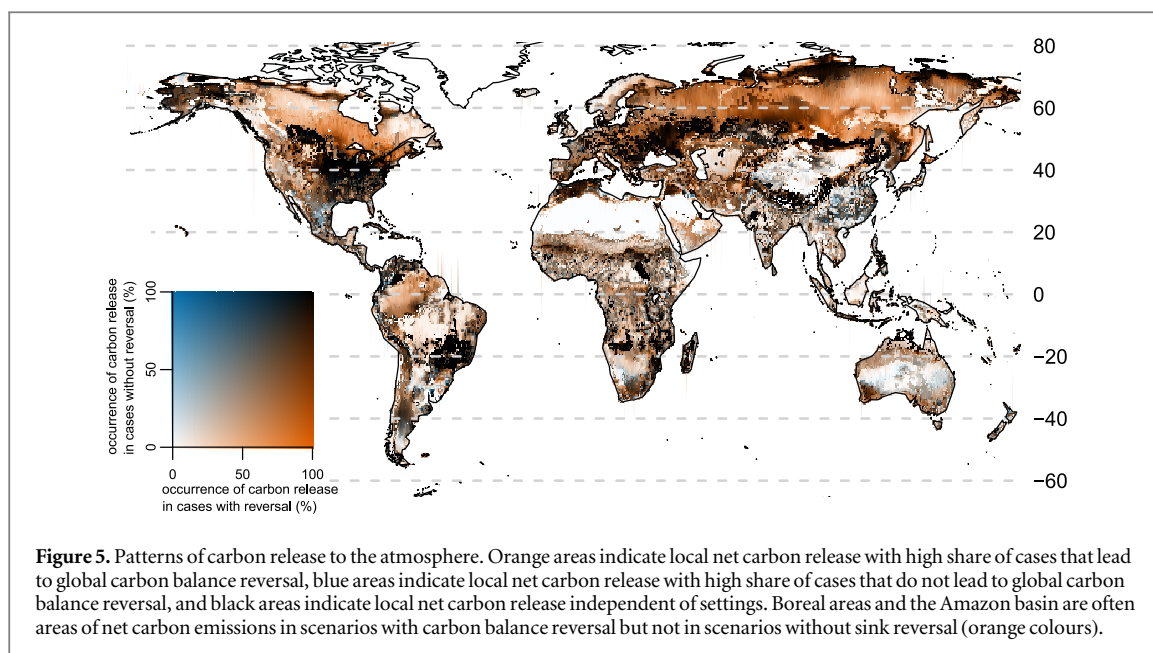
80
60
40
20
0
−20
−40
−60

occurrence of carbon release in cases without reversal (%)
0
50
100

0
50
100
occurrence of carbon release in cases with reversal (%)

**Figure 5.** Patterns of carbon release to the atmosphere. Orange areas indicate local net carbon release with high share of cases that lead to global carbon balance reversal, blue areas indicate local net carbon release with high share of cases that do not lead to global carbon balance reversal, and black areas indicate local net carbon release independent of settings. Boreal areas and the Amazon basin are often areas of net carbon emissions in scenarios with carbon balance reversal but not in scenarios without sink reversal (orange colours).